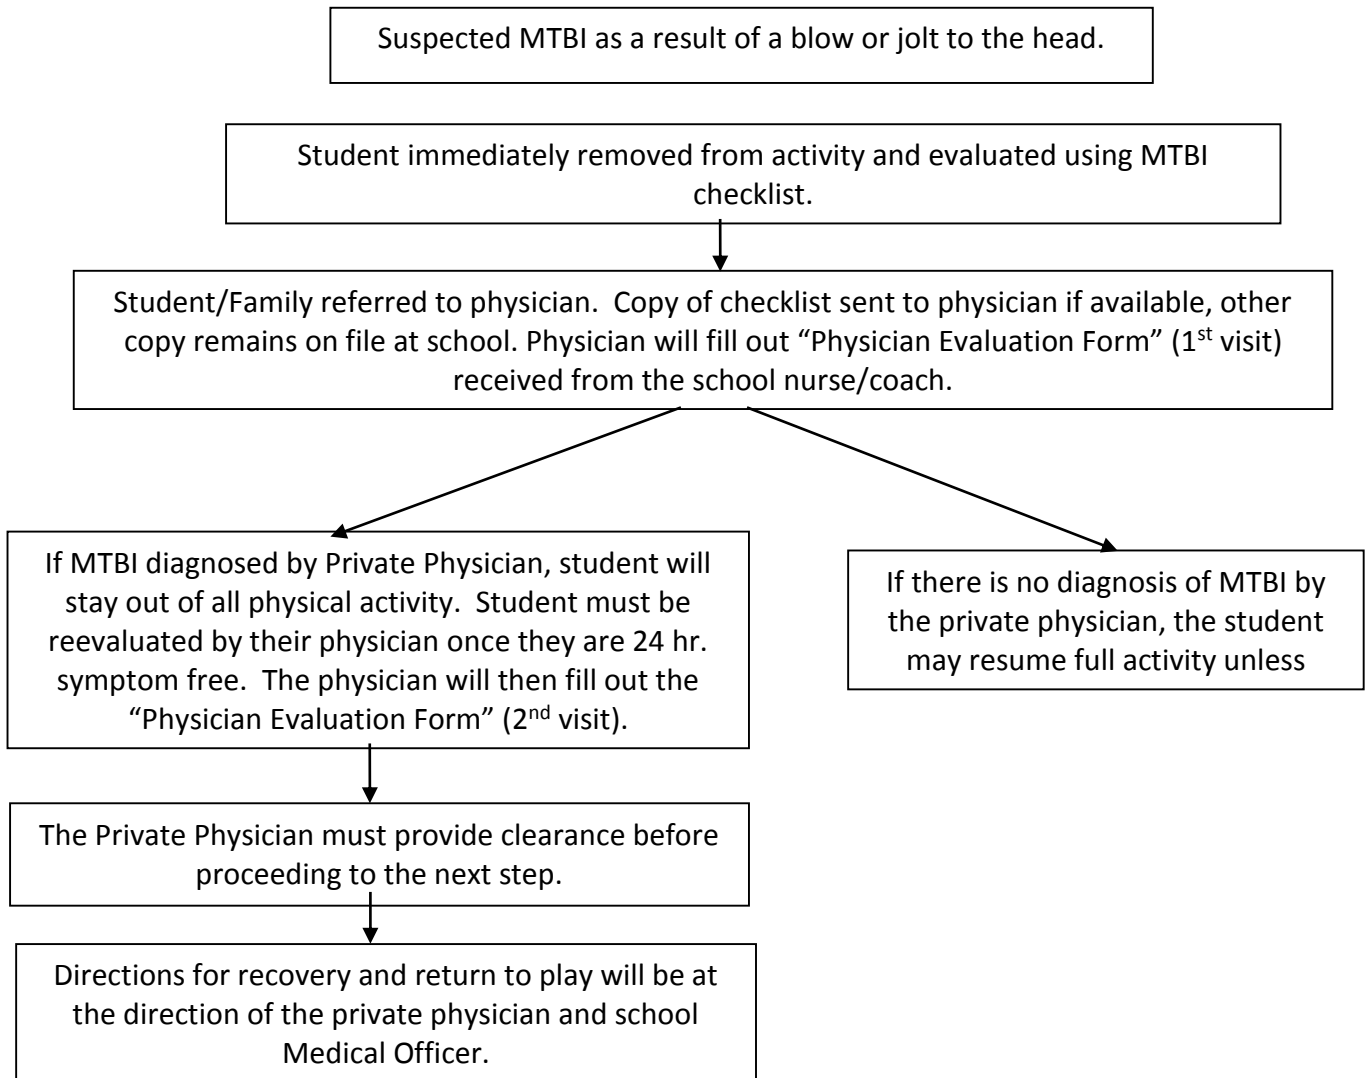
Suspected MTBI as a result of a blow or jolt to the head.

Student immediately removed from activity and evaluated using MTBI checklist.

Student/Family referred to physician. Copy of checklist sent to physician if available, other copy remains on file at school. Physician will fill out "Physician Evaluation Form" ($1^{st}$ visit) received from the school nurse/coach.

If MTBI diagnosed by Private Physician, student will stay out of all physical activity. Student must be reevaluated by their physician once they are 24 hr. symptom free. The physician will then fill out the "Physician Evaluation Form" ($2^{nd}$ visit).

If there is no diagnosis of MTBI by the private physician, the student may resume full activity unless

The Private Physician must provide clearance before proceeding to the next step.

Directions for recovery and return to play will be at the direction of the private physician and school Medical Officer.